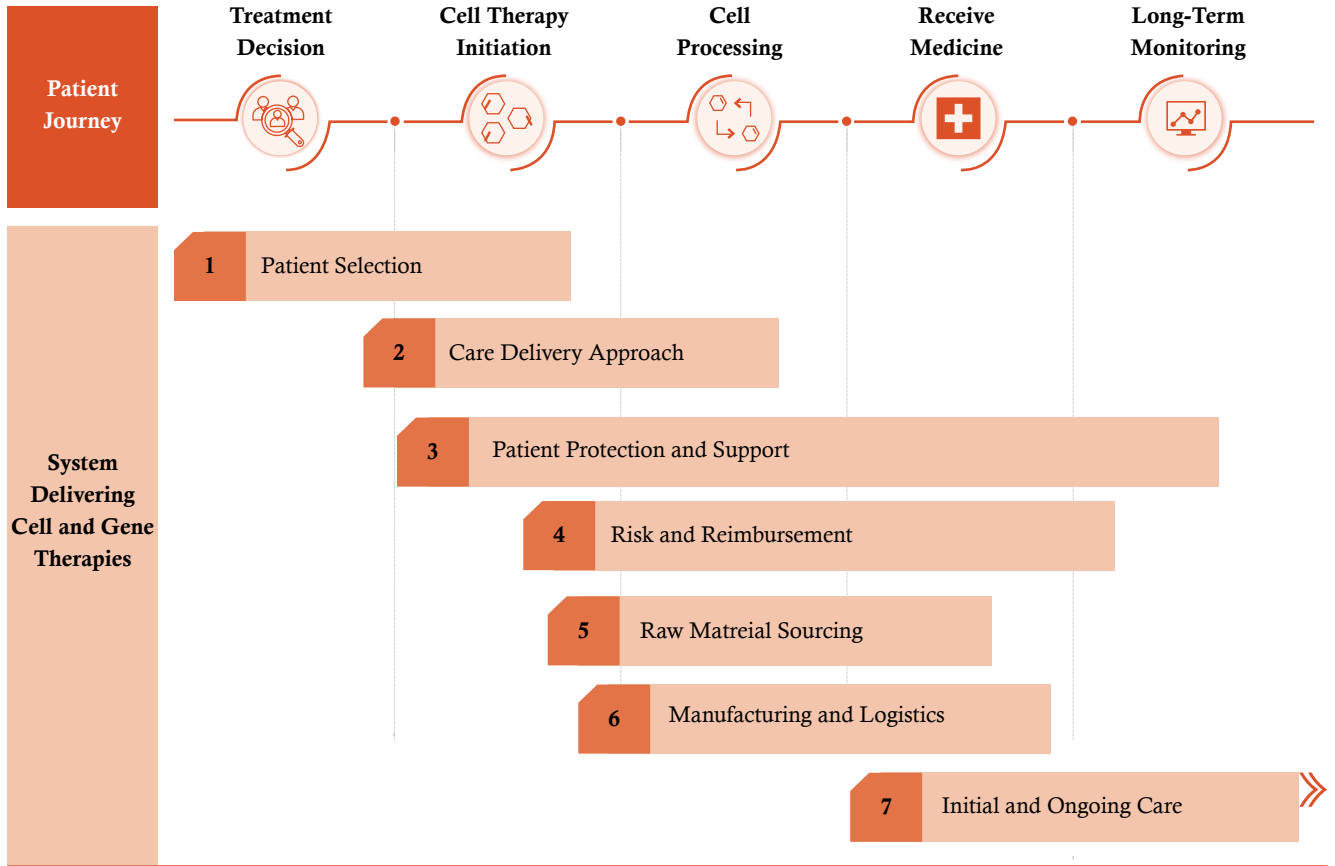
Patient Journey

Treatment Decision

Cell Therapy Initiation

Cell Processing

Receive Medicine

Long-Term Monitoring

System Delivering Cell and Gene Therapies

1 Patient Selection

2 Care Delivery Approach

3 Patient Protection and Support

4 Risk and Reimbursement

5 Raw Matreial Sourcing

6 Manufacturing and Logistics

7 Initial and Ongoing Care